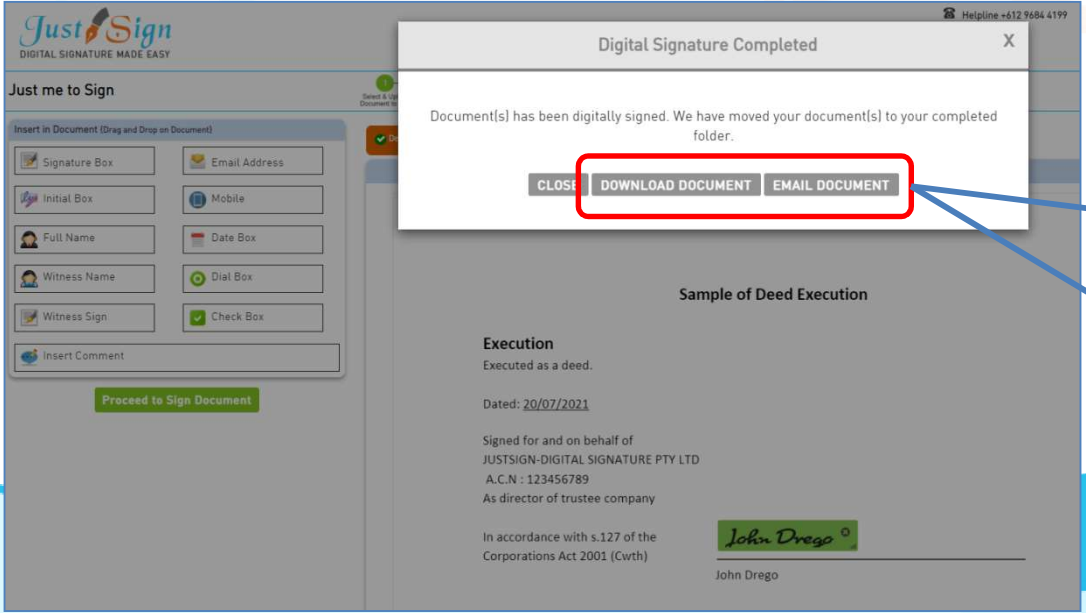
Just Sign
DIGITAL SIGNATURE MADE EASY

Helpline +612 9684 4199

Just me to Sign

Select & Upload Document to

Insert in Document (Drag and Drop on Document)

Signature Box
Email Address
Initial Box
Mobile
Full Name
Date Box
Witness Name
Dial Box
Witness Sign
Check Box
Insert Comment

Proceed to Sign Document

Digital Signature Completed

X

Document(s) has been digitally signed. We have moved your document(s) to your completed folder.

CLOSE DOWNLOAD DOCUMENT EMAIL DOCUMENT

Sample of Deed Execution

Execution
Executed as a deed.

Dated: 20/07/2021

Signed for and on behalf of
JUSTSIGN-DIGITAL SIGNATURE PTY LTD
A.C.N : 123456789
As director of trustee company

In accordance with s.127 of the Corporations Act 2001 (Cwth)

John Drego

John Drego